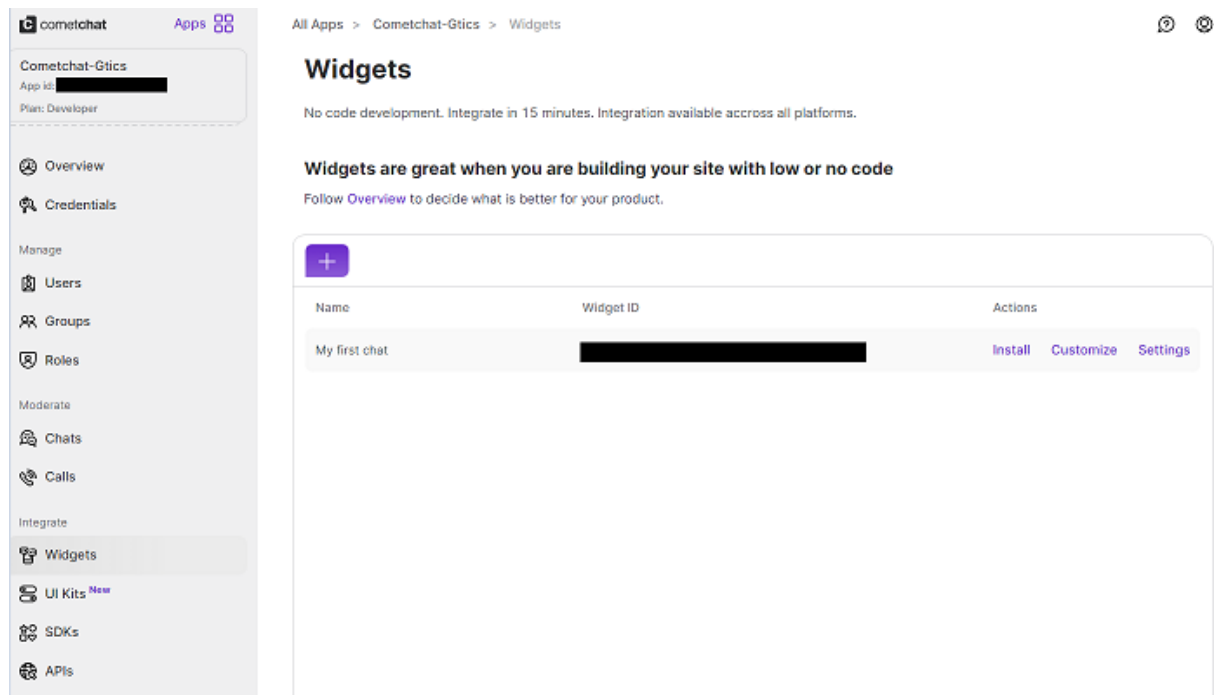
cometchat Apps

Cometchat-Gtics
App id:
Plan: Developer

Overview
Credentials
Manage
Users
Groups
Roles
Moderate
Chats
Calls
Integrate
Widgets
UI Kits New
SDKs
APIs

All Apps > Cometchat-Gtics > Widgets

Widgets

No code development. Integrate in 15 minutes. Integration available accross all platforms.

Widgets are great when you are building your site with low or no code

Follow Overview to decide what is better for your product.

+

| Name | Widget ID | Actions |
|---|---|---|
| My first chat | | Install Customize Settings |